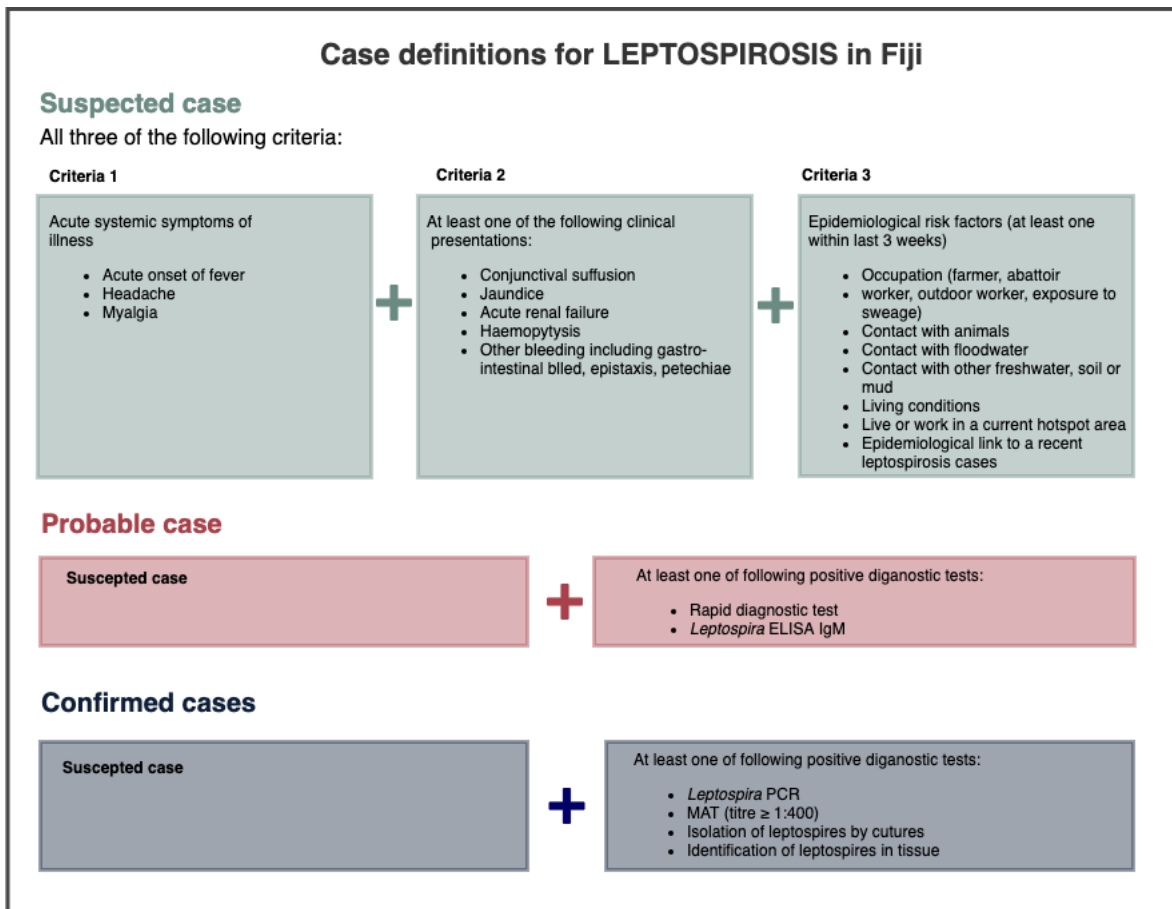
Case definitions for LEPTOSPIROSIS in Fiji

Suspected case

All three of the following criteria:

Criteria 1

Acute systemic symptoms of illness

- Acute onset of fever
- Headache
- Myalgia

+

Criteria 2

At least one of the following clinical presentations:

- Conjunctival suffusion
- Jaundice
- Acute renal failure
- Haemopytysis
- Other bleeding including gastro-intestinal blled, epistaxis, petechiae

+

Criteria 3

Epidemiological risk factors (at least one within last 3 weeks)

- Occupation (farmer, abattoir
- worker, outdoor worker, exposure to sweage)
- Contact with animals
- Contact with floodwater
- Contact with other freshwater, soil or mud
- Living conditions
- Live or work in a current hotspot area
- Epidemiological link to a recent leptospirosis cases

Probable case

Suscepted case

+

At least one of following positive diganostic tests:

- Rapid diagnostic test
- *Leptospira* ELISA IgM

Confirmed cases

Suscepted case

+

At least one of following positive diganostic tests:

- *Leptospira* PCR
- MAT (titre $\geq$ 1:400)
- Isolation of leptospires by cutures
- Identification of leptospires in tissue